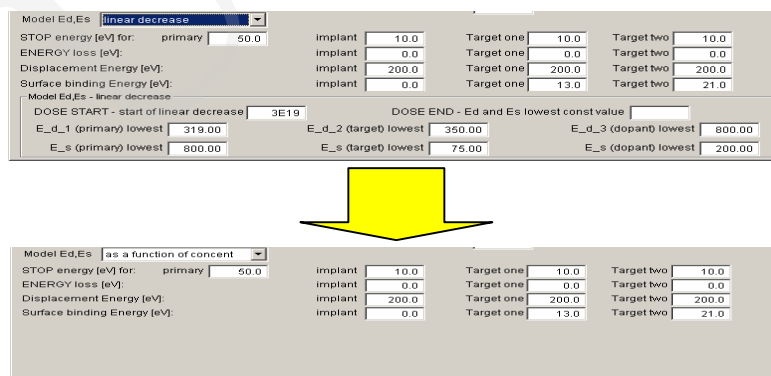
Model Ed,Es linear decrease
STOP energy [eV] for: primary 50.0 implant 10.0 Target one 10.0 Target two 10.0
ENERGY loss [eV]: implant 0.0 Target one 0.0 Target two 0.0
Displacement Energy [eV]: implant 200.0 Target one 200.0 Target two 200.0
Surface binding Energy [eV]: implant 0.0 Target one 13.0 Target two 21.0
Model Ed,Es - linear decrease
DOSE START - start of linear decrease 3E19 DOSE END - Ed and Es lowest const value
E_d_1 (primary) lowest 319.00 E_d_2 (target) lowest 350.00 E_d_3 (dopant) lowest 800.00
E_s (primary) lowest 800.00 E_s (target) lowest 75.00 E_s (dopant) lowest 200.00

Model Ed,Es as a function of concent
STOP energy [eV] for: primary 50.0 implant 10.0 Target one 10.0 Target two 10.0
ENERGY loss [eV]: implant 0.0 Target one 0.0 Target two 0.0
Displacement Energy [eV]: implant 200.0 Target one 200.0 Target two 200.0
Surface binding Energy [eV]: implant 0.0 Target one 13.0 Target two 21.0